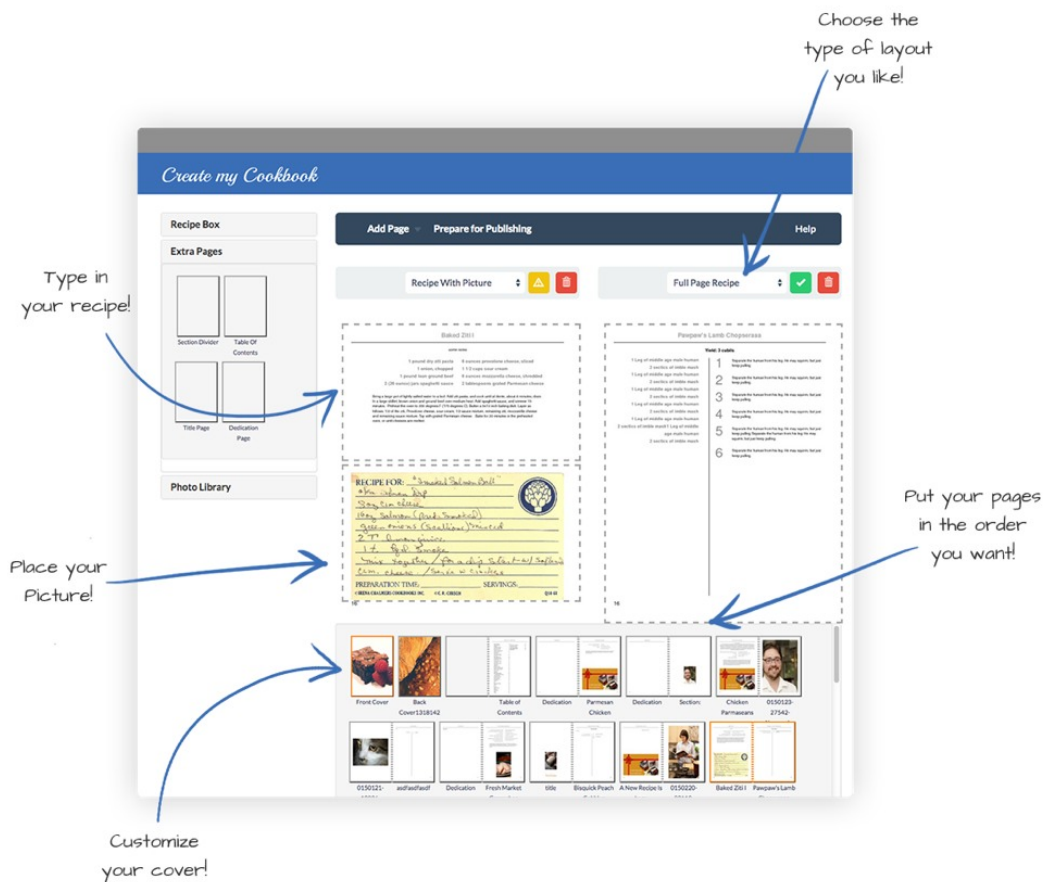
Choose the type of layout you like!

Create my Cookbook

Recipe Box

Extra Pages

Section Divider

Table Of Contents

Title Page

Dedication Page

Photo Library

Add Page

Prepare for Publishing

Help

Recipe With Picture

Full Page Recipe

Type in your recipe!

Baked Ziti I

Pawpaw's Lamb Chopsress

1
2
3
4
5
6

RECIPE FOR: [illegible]

PREPARATION TIME:

SERVINGS:

Place your Picture!

Put your pages in the order you want!

Front Cover

Back Cover1318142

Table of Contents

Dedication

Parmesan Chicken

Dedication

Section:

Chicken Parmesans

0150123-27542-

0150121-

asdfasdfasdf

Dedication

Fresh Market

title

Bisquick Peach

A New Recipe Is

0150220-

Baked Ziti I

Pawpaw's Lamb

Customize your cover!